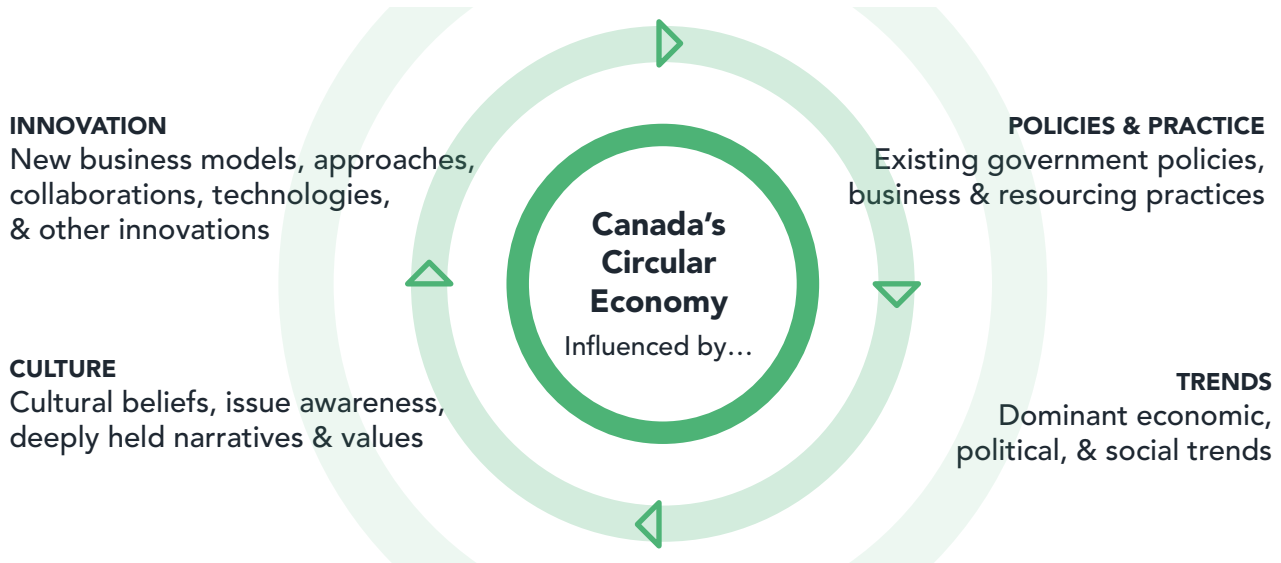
INNOVATION
New business models, approaches, collaborations, technologies, & other innovations

POLICIES & PRACTICE
Existing government policies, business & resourcing practices

Canada's Circular Economy
Influenced by…

CULTURE
Cultural beliefs, issue awareness, deeply held narratives & values

TRENDS
Dominant economic, political, & social trends